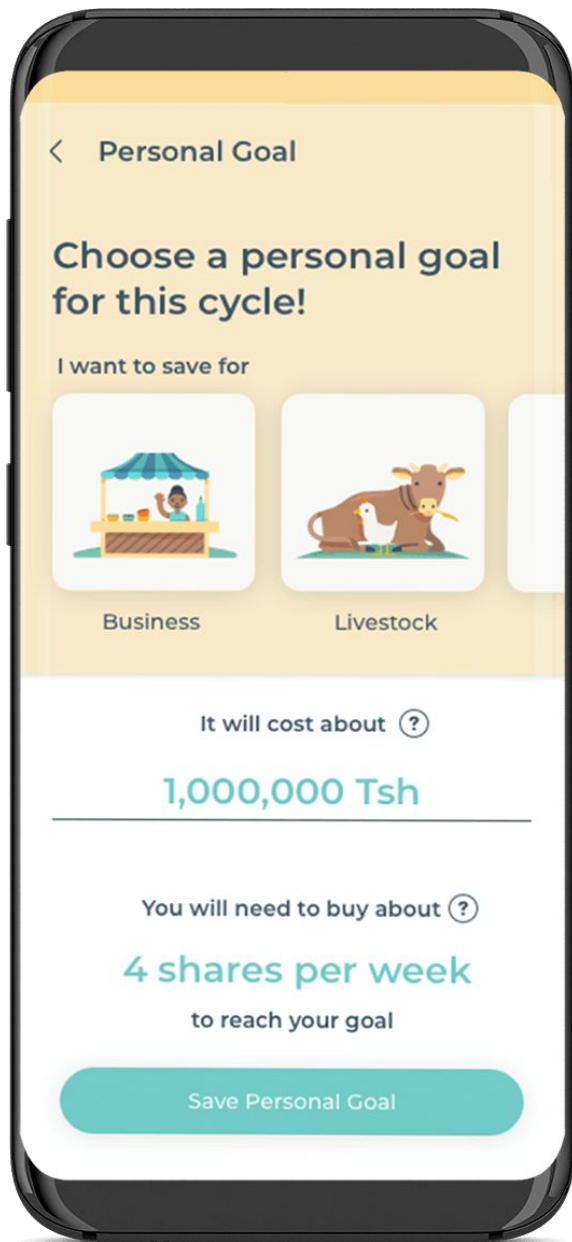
Personal Goal

Choose a personal goal for this cycle!

I want to save for

Business

Livestock

It will cost about ?

1,000,000 Tsh

You will need to buy about ?

4 shares per week

to reach your goal

Save Personal Goal